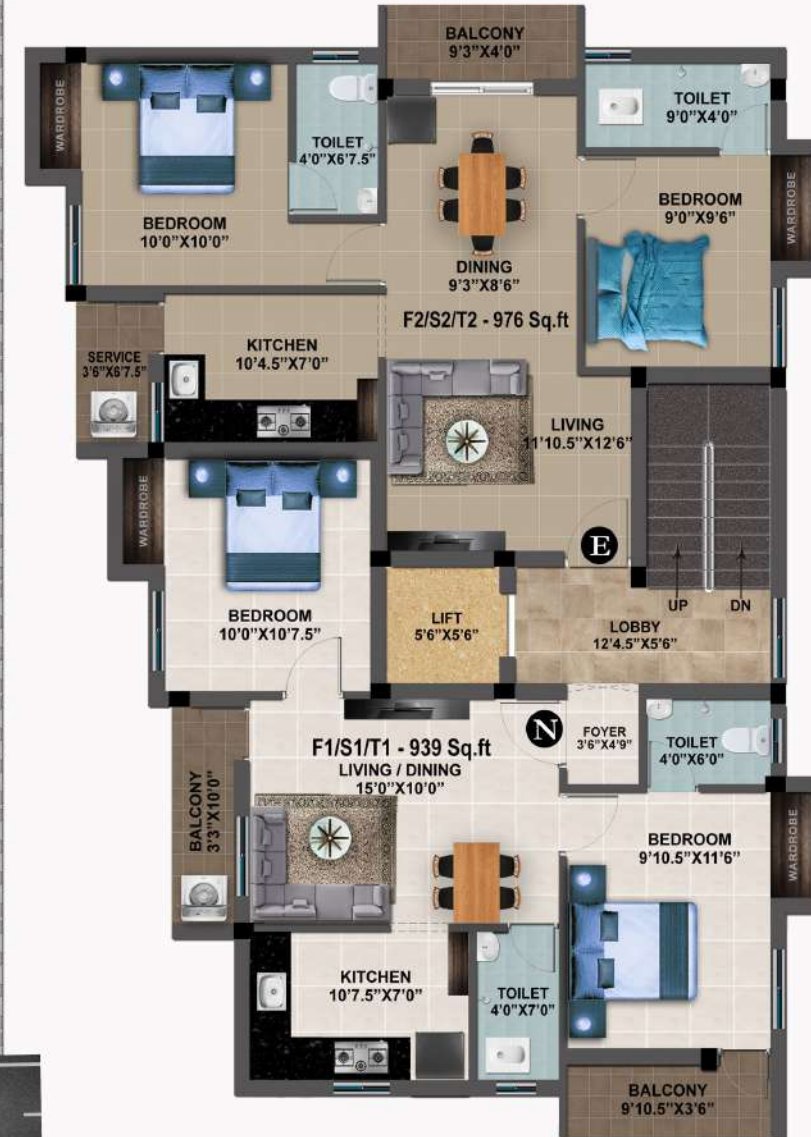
BALCONY
9'3"X4'0"

WARDROBE

TOILET
4'0"X6'7.5"

TOILET
9'0"X4'0"

BEDROOM
10'0"X10'0"

DINING
9'3"X8'6"

BEDROOM
9'0"X9'6"

WARDROBE

F2/S2/T2 - 976 Sq.ft

SERVICE
3'6"X6'7.5"

KITCHEN
10'4.5"X7'0"

LIVING
11'10.5"X12'6"

WARDROBE

E

BEDROOM
10'0"X10'7.5"

LIFT
5'6"X5'6"

LOBBY
12'4.5"X5'6"

UP

DN

N

FOYER
3'6"X4'9"

TOILET
4'0"X6'0"

F1/S1/T1 - 939 Sq.ft

LIVING / DINING
15'0"X10'0"

BALCONY
3'3"X10'0"

BEDROOM
9'10.5"X11'6"

WARDROBE

KITCHEN
10'7.5"X7'0"

TOILET
4'0"X7'0"

BALCONY
9'10.5"X3'6"